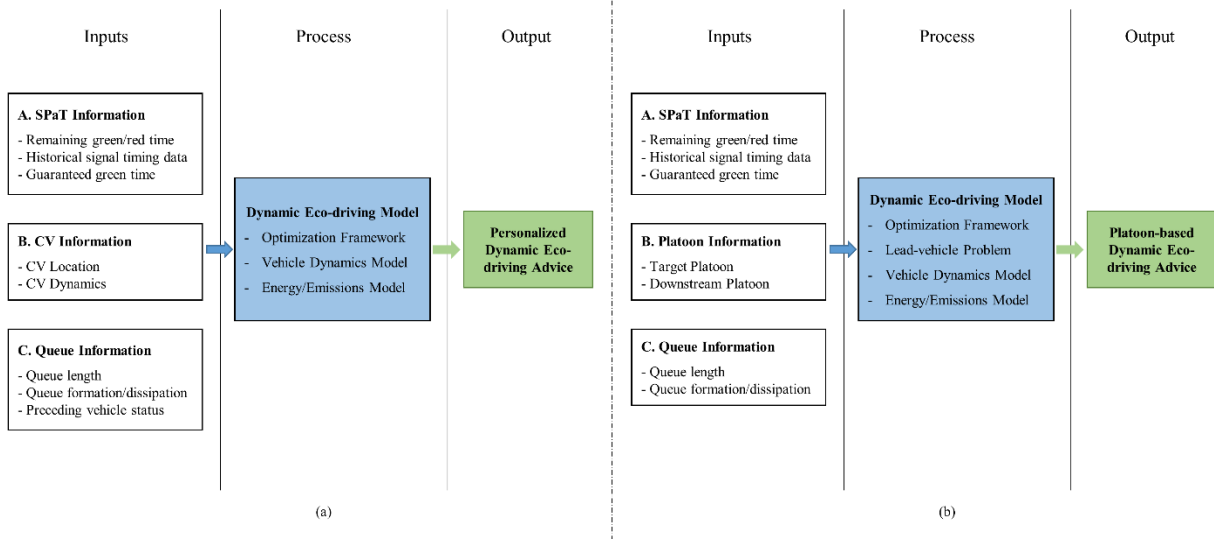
Inputs

Process

Output

A. SPaT Information
- Remaining green/red time
- Historical signal timing data
- Guaranteed green time

B. CV Information
- CV Location
- CV Dynamics

C. Queue Information
- Queue length
- Queue formation/dissipation
- Preceding vehicle status

Dynamic Eco-driving Model
- Optimization Framework
- Vehicle Dynamics Model
- Energy/Emissions Model

Personalized Dynamic Eco-driving Advice

(a)

Inputs

Process

Output

A. SPaT Information
- Remaining green/red time
- Historical signal timing data
- Guaranteed green time

B. Platoon Information
- Target Platoon
- Downstream Platoon

C. Queue Information
- Queue length
- Queue formation/dissipation

Dynamic Eco-driving Model
- Optimization Framework
- Lead-vehicle Problem
- Vehicle Dynamics Model
- Energy/Emissions Model

Platoon-based Dynamic Eco-driving Advice

(b)